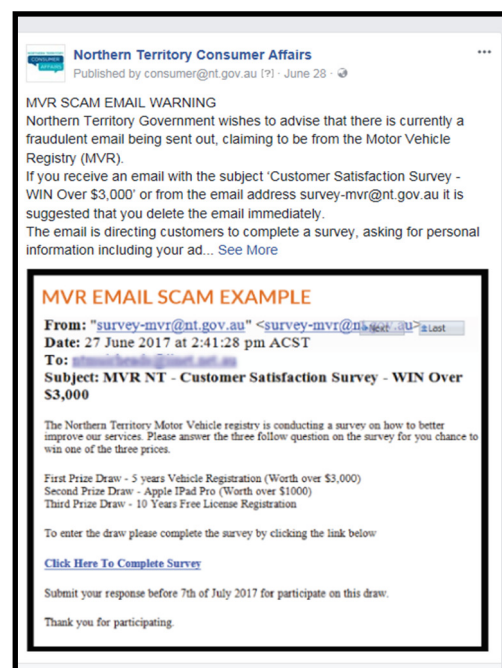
NORTHERN TERRITORY CONSUMER affairs

Northern Territory Consumer Affairs
Published by consumer@nt.gov.au [?] · June 28 ·

MVR SCAM EMAIL WARNING
Northern Territory Government wishes to advise that there is currently a fraudulent email being sent out, claiming to be from the Motor Vehicle Registry (MVR).
If you receive an email with the subject 'Customer Satisfaction Survey - WIN Over $3,000' or from the email address survey-mvr@nt.gov.au it is suggested that you delete the email immediately.
The email is directing customers to complete a survey, asking for personal information including your ad... See More

MVR EMAIL SCAM EXAMPLE
From: "survey-mvr@nt.gov.au" <survey-mvr@nt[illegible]au> Next Last
Date: 27 June 2017 at 2:41:28 pm ACST
To: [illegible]
Subject: MVR NT - Customer Satisfaction Survey - WIN Over $3,000

The Northern Territory Motor Vehicle registry is conducting a survey on how to better improve our services. Please answer the three follow question on the survey for you chance to win one of the three prices.

First Prize Draw - 5 years Vehicle Registration (Worth over $3,000)
Second Prize Draw - Apple IPad Pro (Worth over $1000)
Third Prize Draw - 10 Years Free License Registration

To enter the draw please complete the survey by clicking the link below

Click Here To Complete Survey

Submit your response before 7th of July 2017 for participate on this draw.

Thank you for participating.